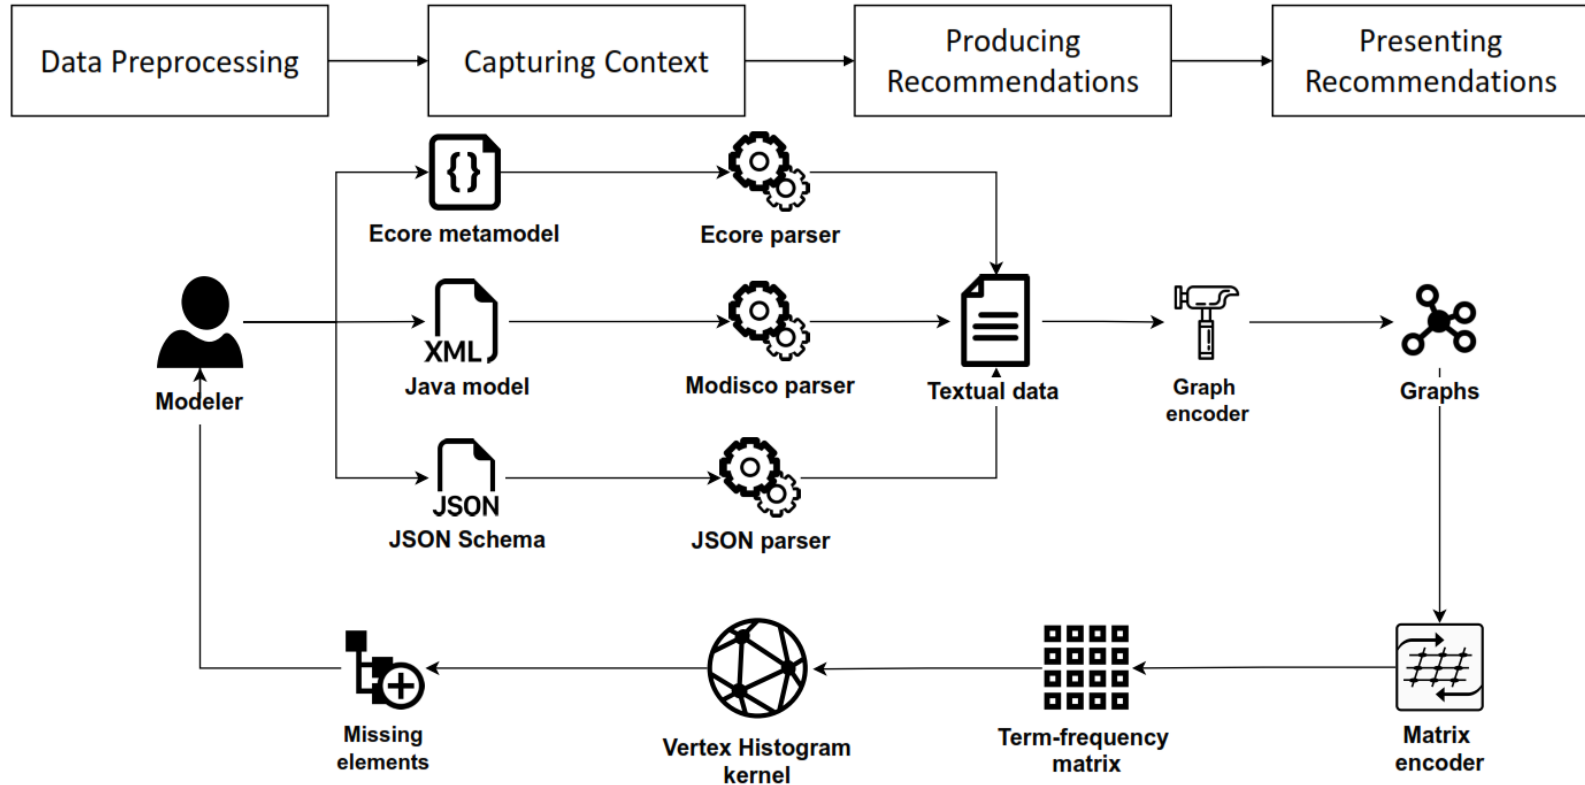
Data Preprocessing

Capturing Context

Producing Recommendations

Presenting Recommendations

{}

Ecore metamodel

Ecore parser

Modeler

XML

Java model

Modisco parser

Textual data

Graph encoder

Graphs

JSON

JSON Schema

JSON parser

Missing elements

Vertex Histogram kernel

Term-frequency matrix

Matrix encoder